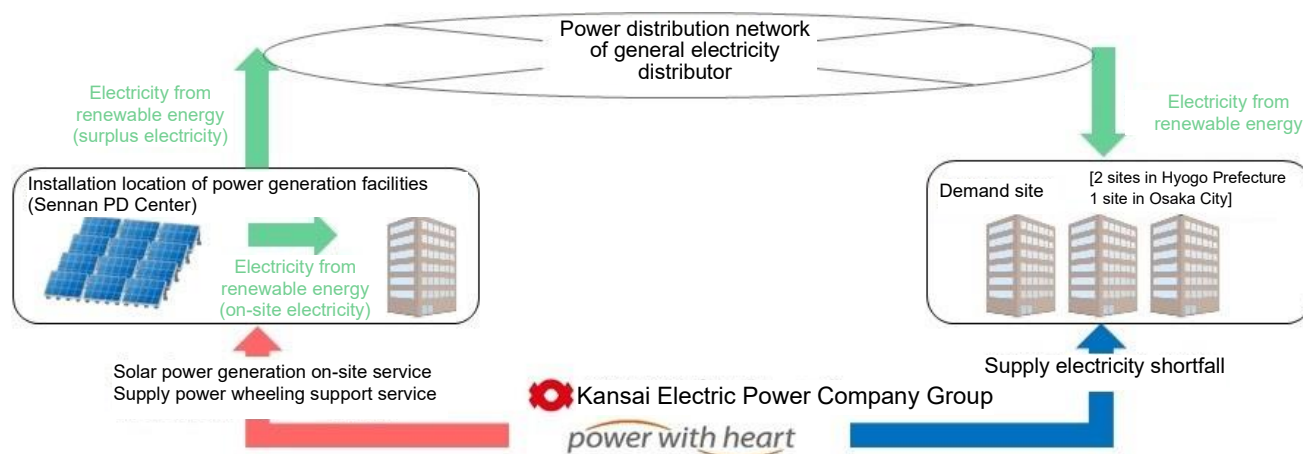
Power distribution network of general electricity distributor

Electricity from renewable energy (surplus electricity)

Electricity from renewable energy

Installation location of power generation facilities (Sennan PD Center)

Electricity from renewable energy (on-site electricity)

Demand site

[2 sites in Hyogo Prefecture 1 site in Osaka City]

Solar power generation on-site service
Supply power wheeling support service

Supply electricity shortfall

Kansai Electric Power Company Group

power with heart